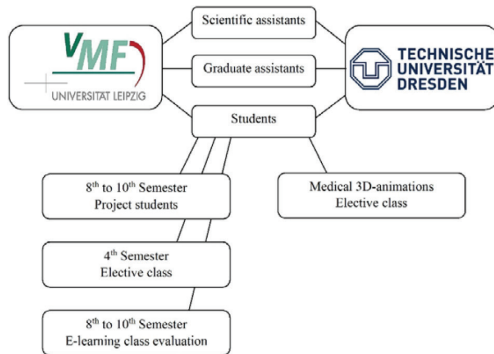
VMF
UNIVERSITÄT LEIPZIG

Scientific assistants

Graduate assistants

Students

TECHNISCHE UNIVERSITÄT DRESDEN

8$^{th}$ to 10$^{th}$ Semester
Project students

Medical 3D-animations
Elective class

4$^{th}$ Semester
Elective class

8$^{th}$ to 10$^{th}$ Semester
E-learning class evaluation